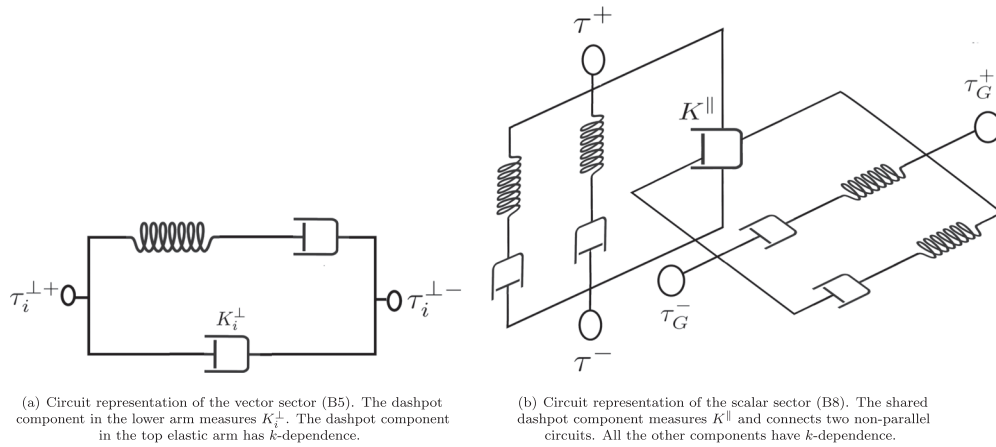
$\tau_i^{\perp+}$

$K_i^{\perp}$

$\tau_i^{\perp-}$

(a) Circuit representation of the vector sector (B5). The dashpot component in the lower arm measures $K_i^{\perp}$. The dashpot component in the top elastic arm has $k$-dependence.

$\tau^+$

$K^{\parallel}$

$\tau_G^+$

$\tau_G^-$

$\tau^-$

(b) Circuit representation of the scalar sector (B8). The shared dashpot component measures $K^{\parallel}$ and connects two non-parallel circuits. All the other components have $k$-dependence.